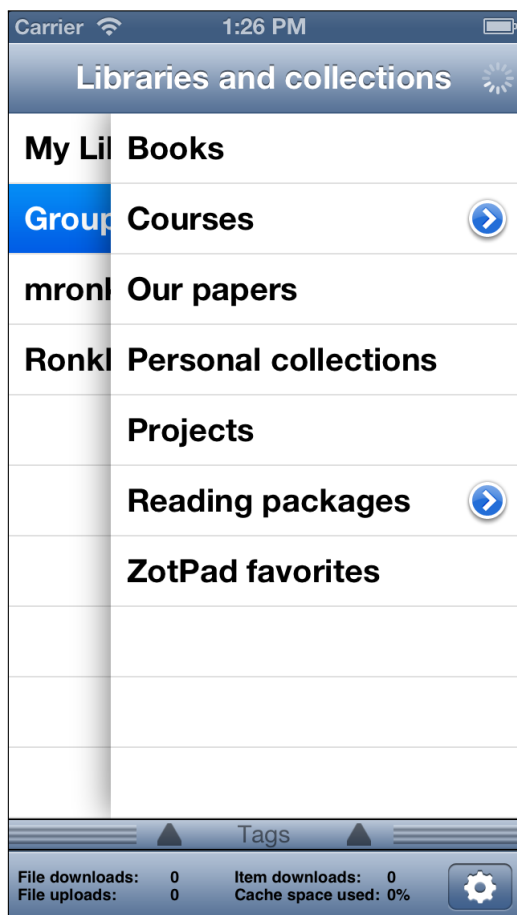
Carrier 1:26 PM

Libraries and collections

My Lil
Group
mronl
Ronkl

Books
Courses
Our papers
Personal collections
Projects
Reading packages
ZotPad favorites

Tags

File downloads: 0
File uploads: 0
Item downloads: 0
Cache space used: 0%